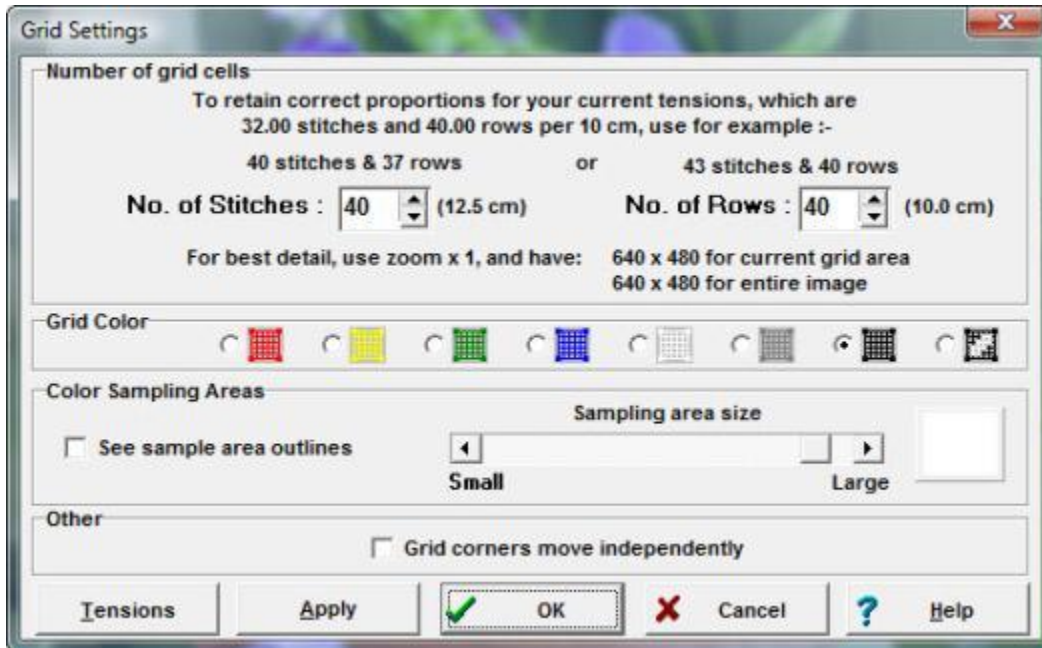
Grid Settings

Number of grid cells

To retain correct proportions for your current tensions, which are 32.00 stitches and 40.00 rows per 10 cm, use for example :-

40 stitches & 37 rows or 43 stitches & 40 rows

No. of Stitches : 40 (12.5 cm) No. of Rows : 40 (10.0 cm)

For best detail, use zoom x 1, and have: 640 x 480 for current grid area
640 x 480 for entire image

Grid Color

Color Sampling Areas

Sampling area size

See sample area outlines

Small Large

Other

Grid corners move independently

Tensions Apply OK Cancel Help